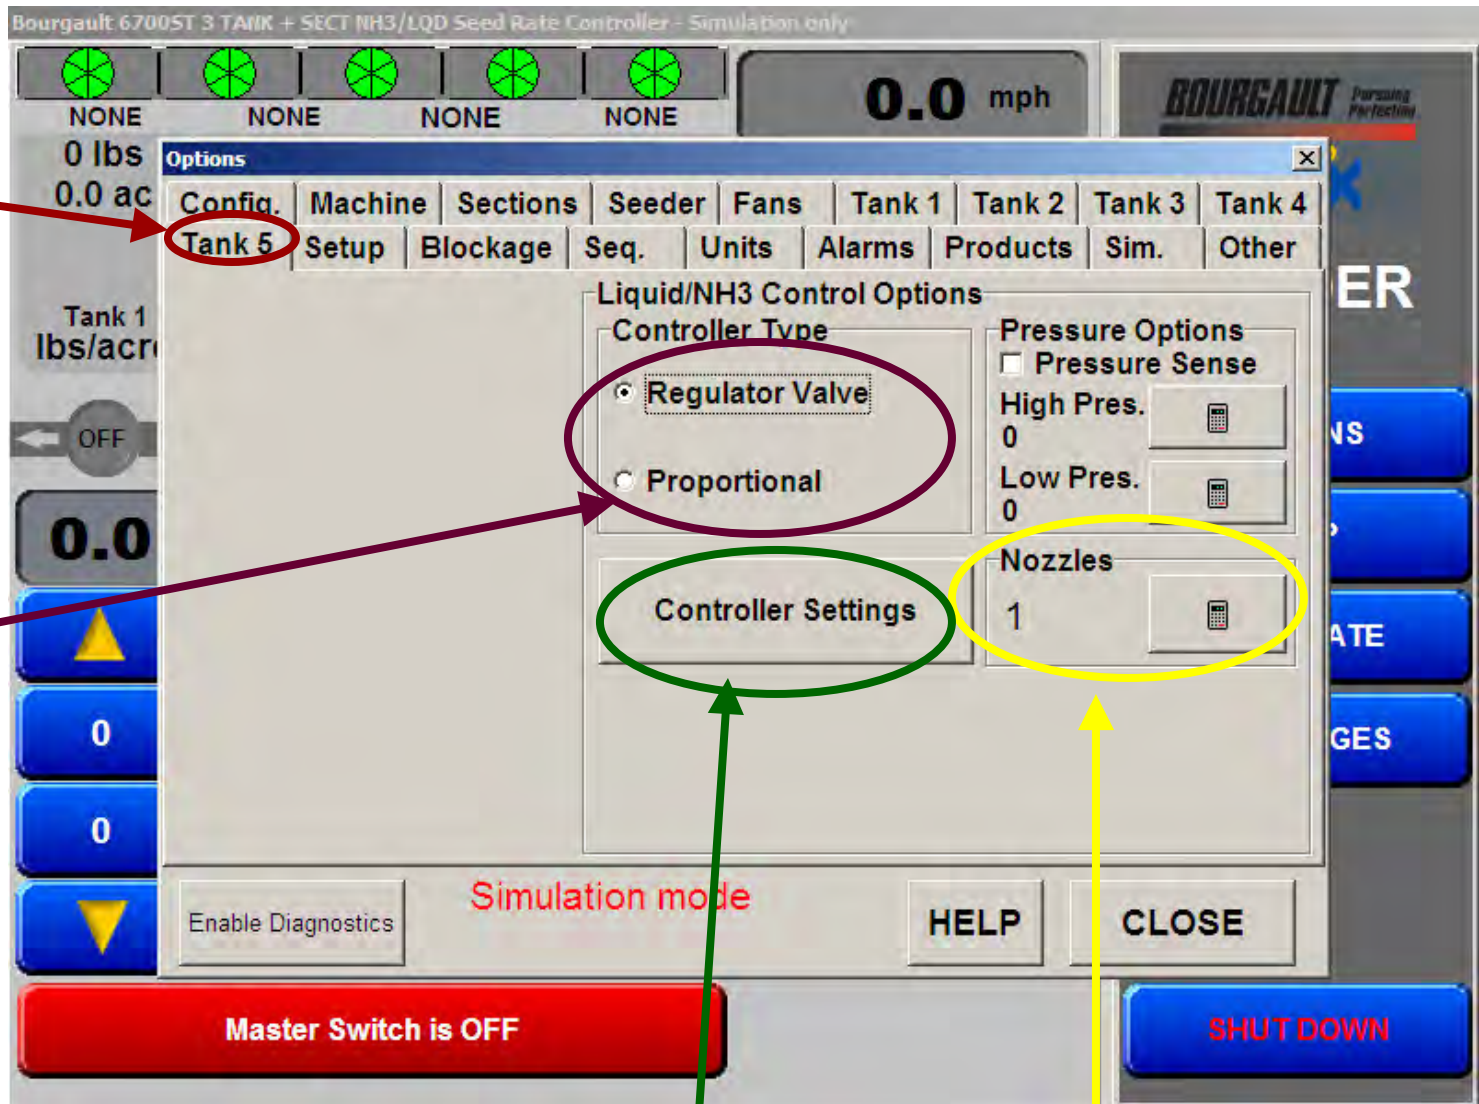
Bourgault 6700ST 3 TANK + SECT NH3/LQD Seed Rate Controller - Simulation only

NONE NONE NONE NONE

0.0 mph

BOURGAULT Pursuing Perfection

0 lbs
0.0 ac

Tank 1
lbs/acr

OFF

0.0

0

0

ER

NS

ATE

GES

Options

Config. | Machine | Sections | Seeder | Fans | Tank 1 | Tank 2 | Tank 3 | Tank 4
Tank 5 | Setup | Blockage | Seq. | Units | Alarms | Products | Sim. | Other

Liquid/NH3 Control Options

Controller Type
Regulator Valve
Proportional

Pressure Options
Pressure Sense
High Pres.
0
Low Pres.
0

Nozzles
1

Controller Settings

Enable Diagnostics

Simulation mode

HELP

CLOSE

Master Switch is OFF

SHUT DOWN